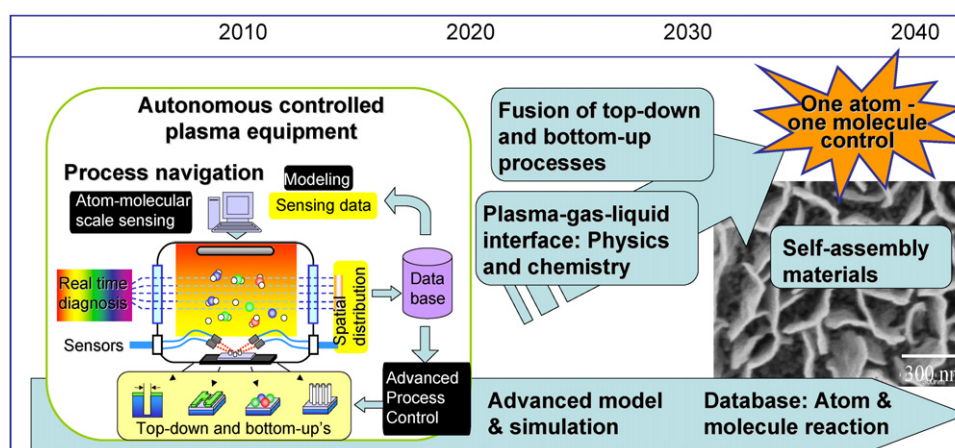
2010 2020 2030 2040

Autonomous controlled plasma equipment

Process navigation

Modeling

Atom-molecular scale sensing

Sensing data

Real time diagnosis

Spatial distribution

Data base

Sensors

Advanced Process Control

Top-down and bottom-up's

Fusion of top-down and bottom-up processes

Plasma-gas-liquid interface: Physics and chemistry

One atom - one molecule control

Self-assembly materials

300 nm

Advanced model & simulation

Database: Atom & molecule reaction